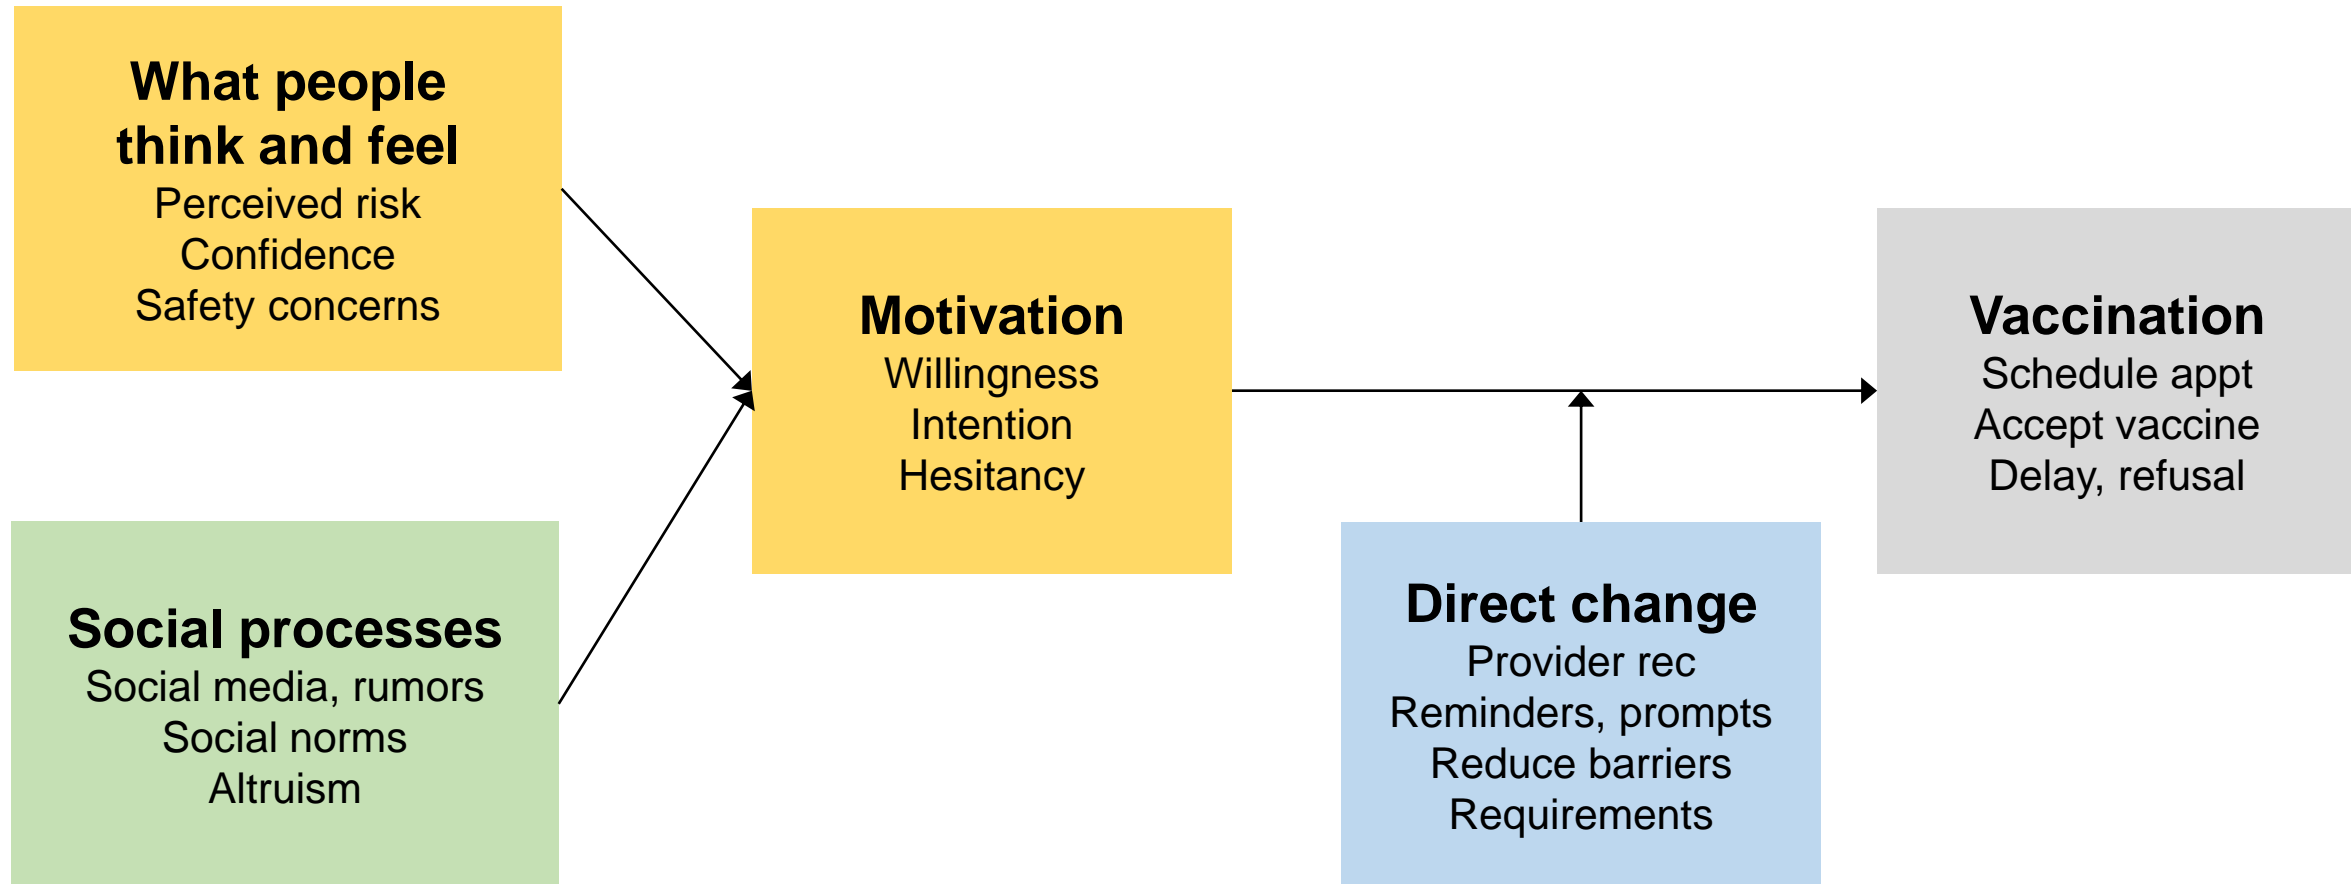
What people think and feel
Perceived risk
Confidence
Safety concerns

Social processes
Social media, rumors
Social norms
Altruism

Motivation
Willingness
Intention
Hesitancy

Direct change
Provider rec
Reminders, prompts
Reduce barriers
Requirements

Vaccination
Schedule appt
Accept vaccine
Delay, refusal